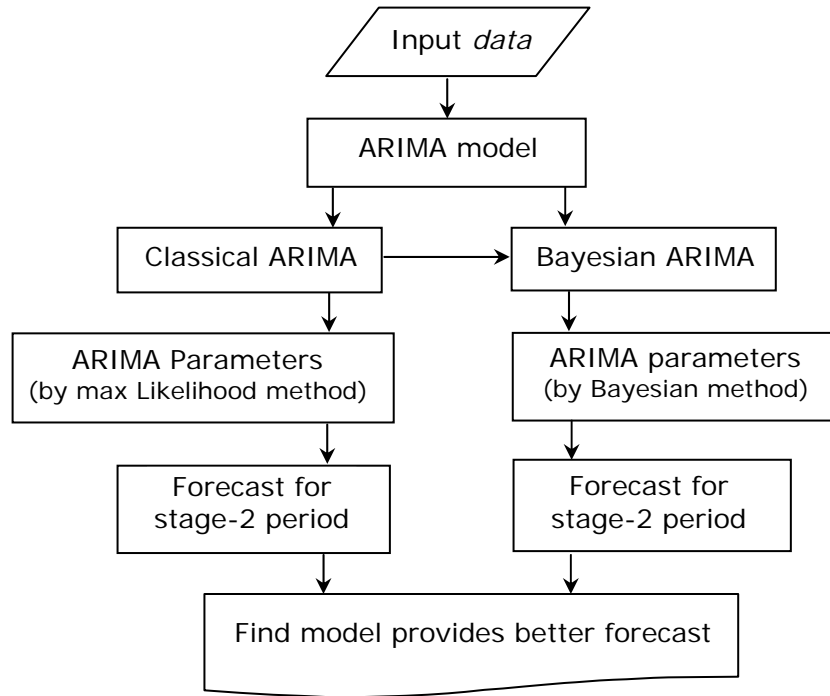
Input *data*

ARIMA model

Classical ARIMA

Bayesian ARIMA

ARIMA Parameters (by max Likelihood method)

ARIMA parameters (by Bayesian method)

Forecast for stage-2 period

Forecast for stage-2 period

Find model provides better forecast